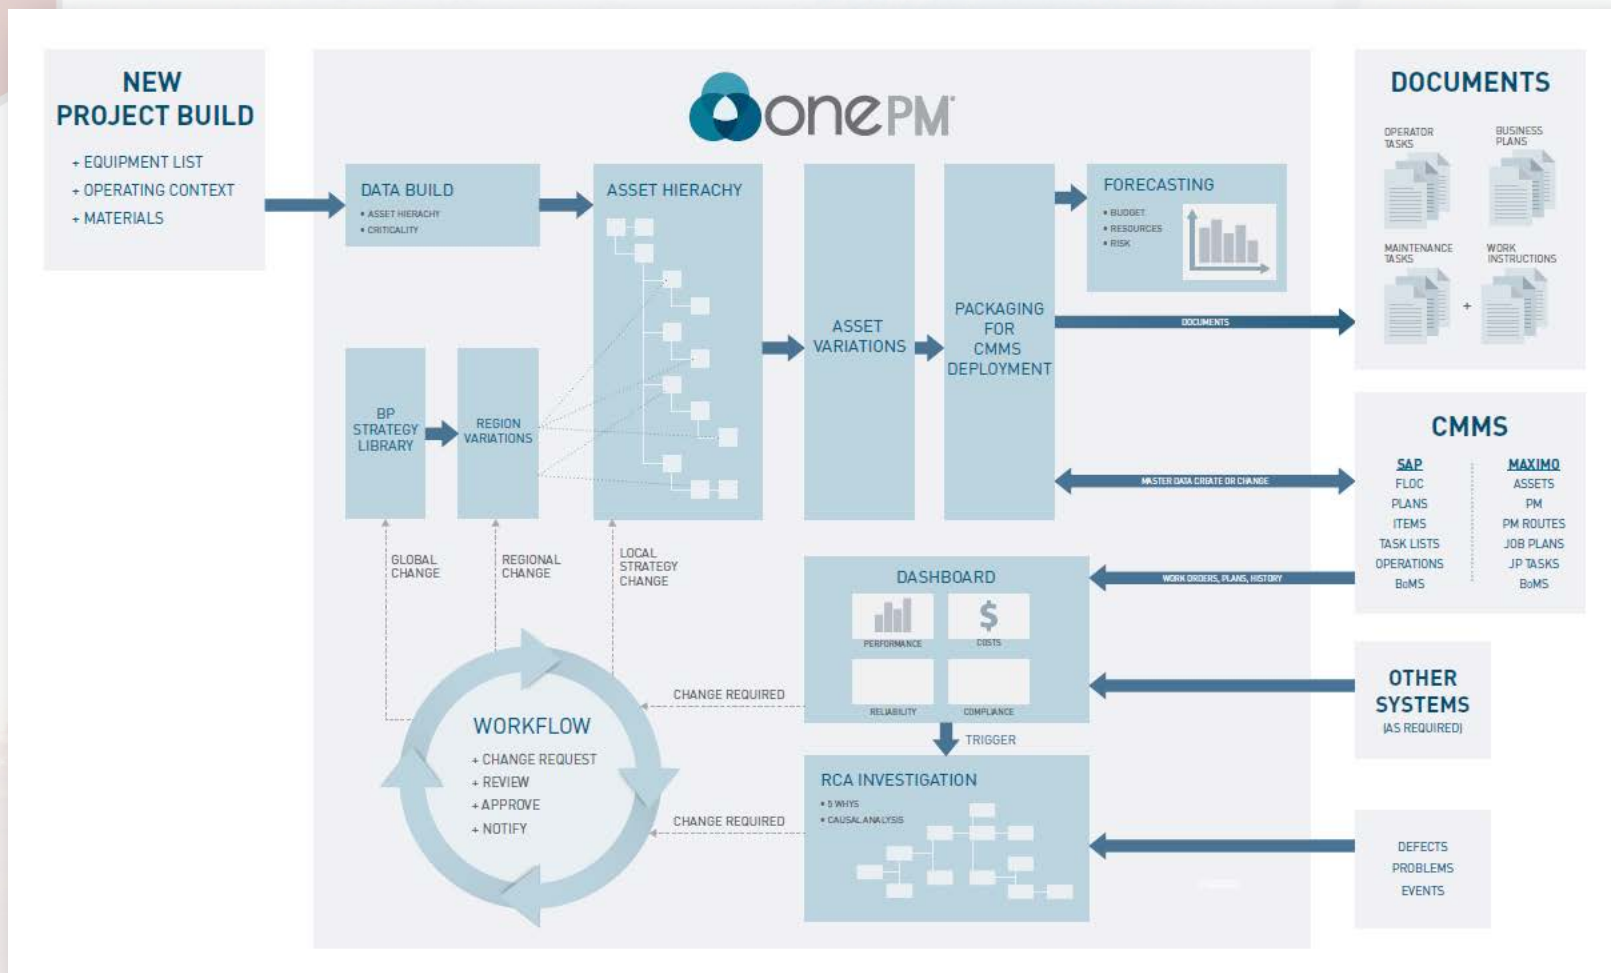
NEW PROJECT BUILD

+ EQUIPMENT LIST
+ OPERATING CONTEXT
+ MATERIALS

onePM

DATA BUILD
• ASSET HIERACHY
• CRITICALITY

ASSET HIERACHY

ASSET VARIATIONS

PACKAGING FOR CMMS DEPLOYMENT

FORECASTING
• BUDGET
• RESOURCES
• RISK

DOCUMENTS

DOCUMENTS

OPERATOR TASKS
BUSINESS PLANS
MAINTENANCE TASKS
WORK INSTRUCTIONS
+

BP STRATEGY LIBRARY

REGION VARIATIONS

MASTER DATA CREATE OR CHANGE

CMMS

SAP
FLOC
PLANS
ITEMS
TASK LISTS
OPERATIONS
BoMS

MAXIMO
ASSETS
PM
PM ROUTES
JOB PLANS
JP TASKS
BoMS

GLOBAL CHANGE

REGIONAL CHANGE

LOCAL STRATEGY CHANGE

DASHBOARD
PERFORMANCE
COSTS
RELIABILITY
COMPLIANCE

WORK ORDERS, PLANS, HISTORY

OTHER SYSTEMS
(AS REQUIRED)

CHANGE REQUIRED

WORKFLOW
+ CHANGE REQUEST
+ REVIEW
+ APPROVE
+ NOTIFY

TRIGGER

RCA INVESTIGATION
• 5 WHYS
• CAUSAL ANALYSIS

CHANGE REQUIRED

DEFECTS
PROBLEMS
EVENTS